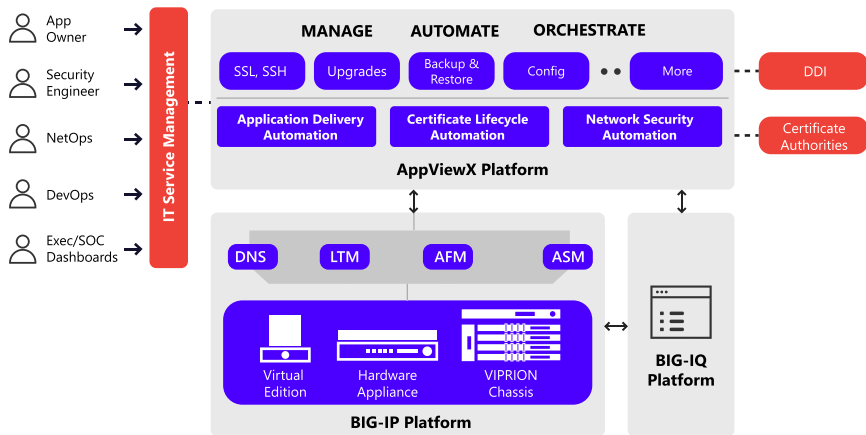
App Owner

Security Engineer

NetOps

DevOps

Exec/SOC Dashboards

IT Service Management

MANAGE AUTOMATE ORCHESTRATE

SSL, SSH

Upgrades

Backup & Restore

Config

More

DDI

Application Delivery Automation

Certificate Lifecycle Automation

Network Security Automation

Certificate Authorities

AppViewX Platform

DNS

LTM

AFM

ASM

Virtual Edition

Hardware Appliance

VIPRION Chassis

BIG-IP Platform

BIG-IQ Platform